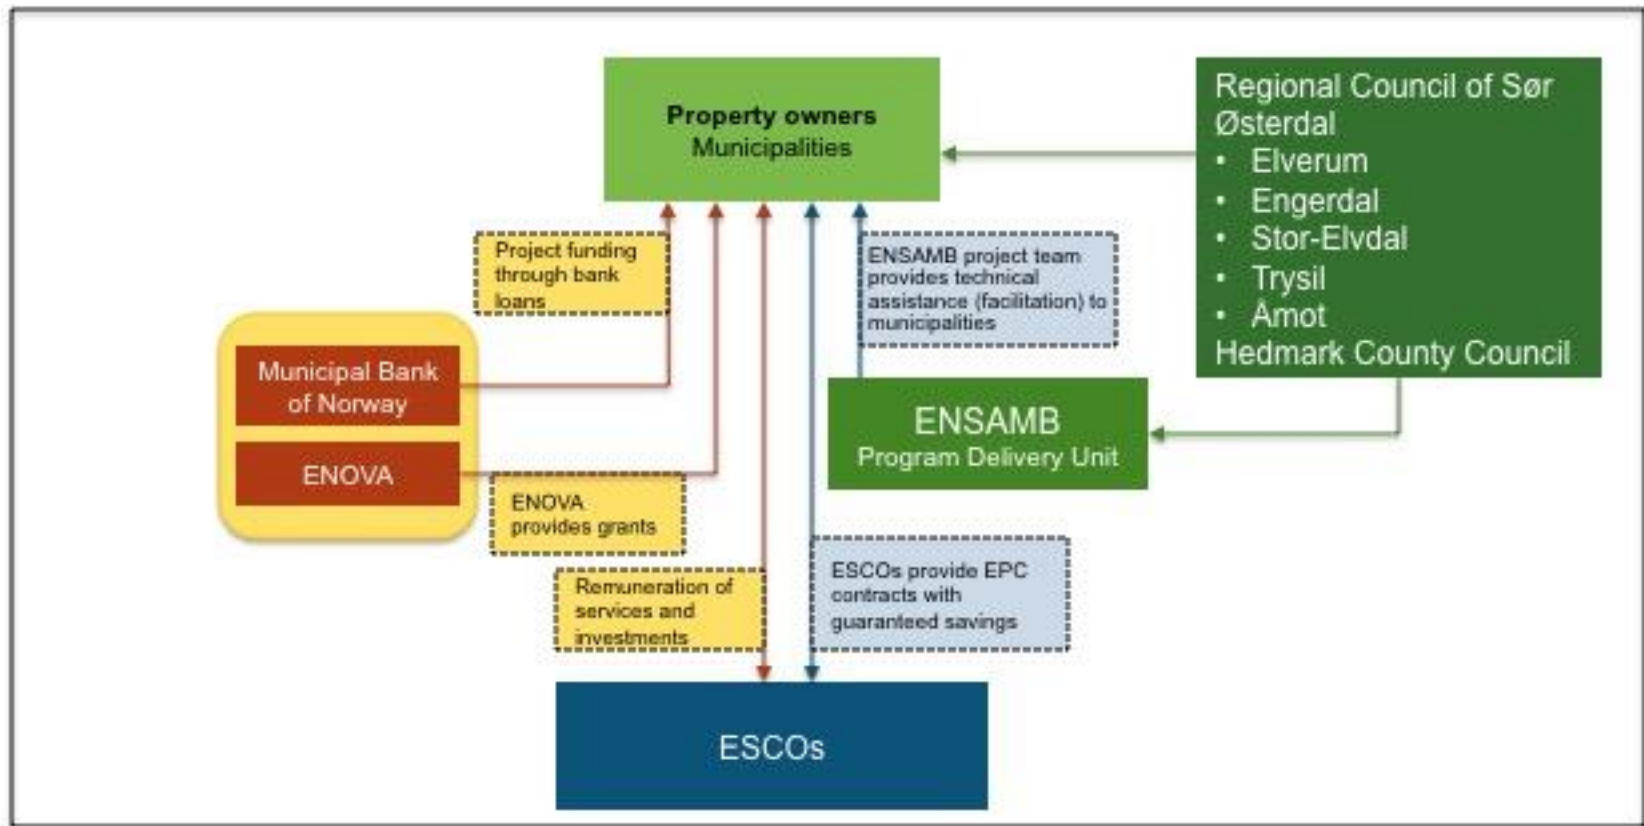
Property owners
Municipalities

Regional Council of Sør Østerdal
• Elverum
• Engerdal
• Stor-Elvdal
• Trysil
• Åmot
Hedmark County Council

Project funding through bank loans

ENSAMB project team provides technical assistance (facilitation) to municipalities

Municipal Bank of Norway

ENOVA

ENSAMB
Program Delivery Unit

ENOVA provides grants

Remuneration of services and investments

ESCOs provide EPC contracts with guaranteed savings

ESCOs